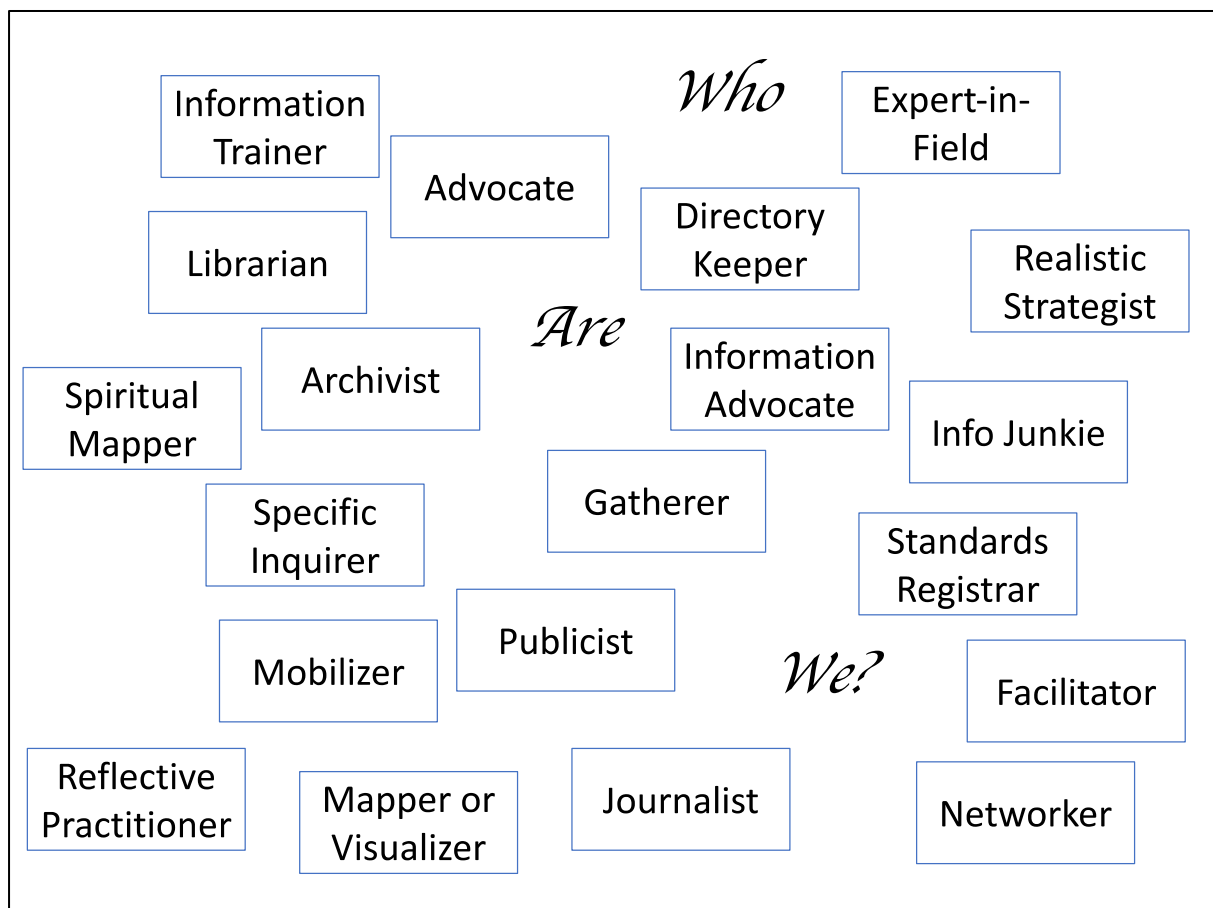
Who

Information Trainer

Expert-in-Field

Advocate

Directory Keeper

Librarian

Realistic Strategist

Are

Archivist

Information Advocate

Spiritual Mapper

Info Junkie

Gatherer

Specific Inquirer

Standards Registrar

Publicist

Mobilizer

We?

Facilitator

Reflective Practitioner

Mapper or Visualizer

Journalist

Networker